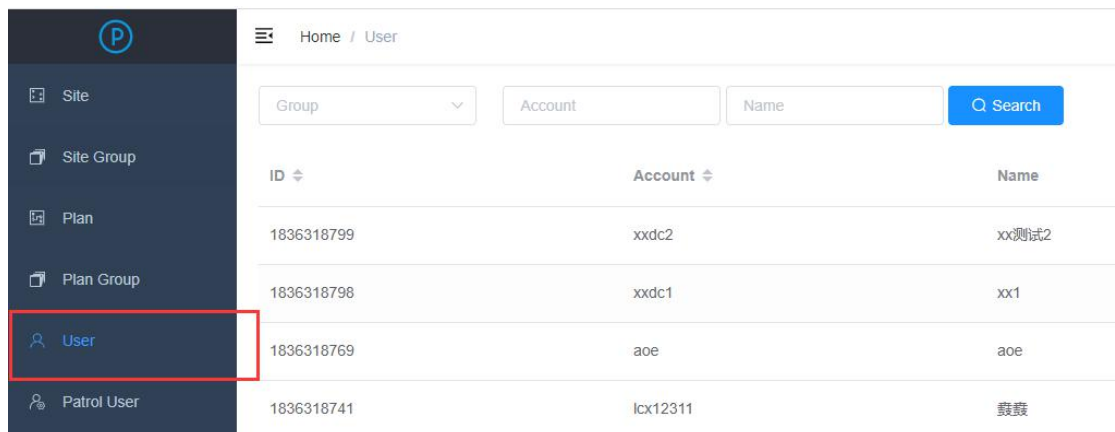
P

Site

Site Group

Plan

Plan Group

User

Patrol User

Home / User

Group

Account

Name

Search

| ID | Account | Name |
|---|---|---|
| 1836318799 | xxdc2 | xx测试2 |
| 1836318798 | xxdc1 | xx1 |
| 1836318769 | aoe | aoe |
| 1836318741 | lcx12311 | 叒叒 |